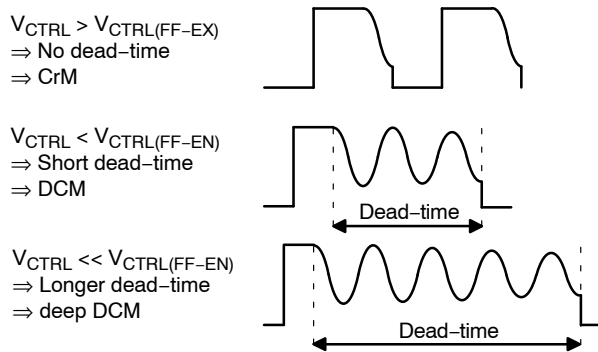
$V_{CTRL} > V_{CTRL(FF-EX)}$
$\Rightarrow$ No dead−time
$\Rightarrow$ CrM

$V_{CTRL} < V_{CTRL(FF-EN)}$
$\Rightarrow$ Short dead−time
$\Rightarrow$ DCM

Dead−time

$V_{CTRL} << V_{CTRL(FF-EN)}$
$\Rightarrow$ Longer dead−time
$\Rightarrow$ deep DCM

Dead−time